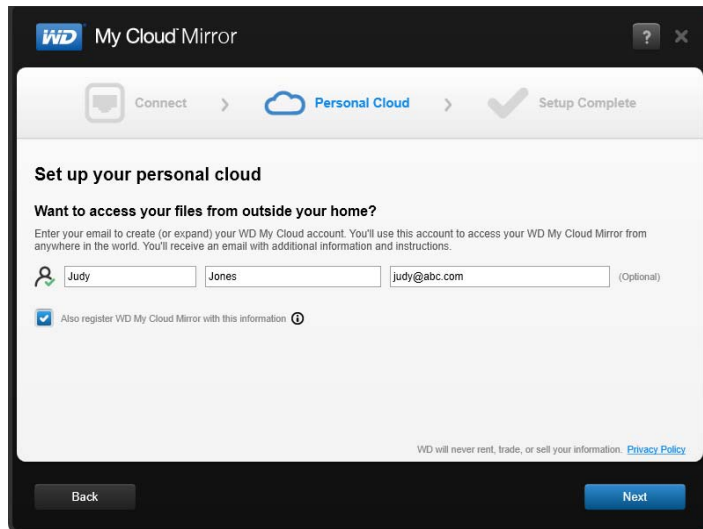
WD My Cloud Mirror

?

Connect > Personal Cloud > Setup Complete

Set up your personal cloud

Want to access your files from outside your home?

Enter your email to create (or expand) your WD My Cloud account. You'll use this account to access your WD My Cloud Mirror from anywhere in the world. You'll receive an email with additional information and instructions.

Judy Jones judy@abc.com (Optional)

Also register WD My Cloud Mirror with this information

WD will never rent, trade, or sell your information. Privacy Policy

Back

Next